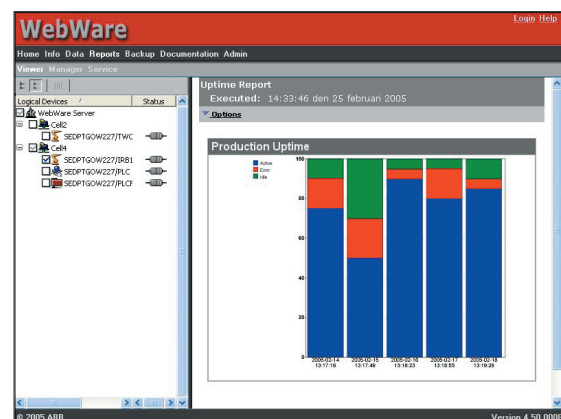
WebWare

Login Help

Home Info Data Reports Backup Documentation Admin

Viewer Manager Service

Logical Devices

Status

WebWare Server

Cell2

SEDPTGOW227/TWC

Cell4

SEDPTGOW227/IRB1

SEDPTGOW227/PLC

SEDPTGOW227/PLCF

Uptime Report

Executed: 14:33:46 den 25 februari 2005

Options

Production Uptime

Active
Error
Idle

100
80
60
40
20
0

2005-02-14 13:17:16

2005-02-15 13:17:49

2005-02-16 13:18:23

2005-02-17 13:18:55

2005-02-18 13:19:28

© 2005 ABB

Version 4.50.000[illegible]